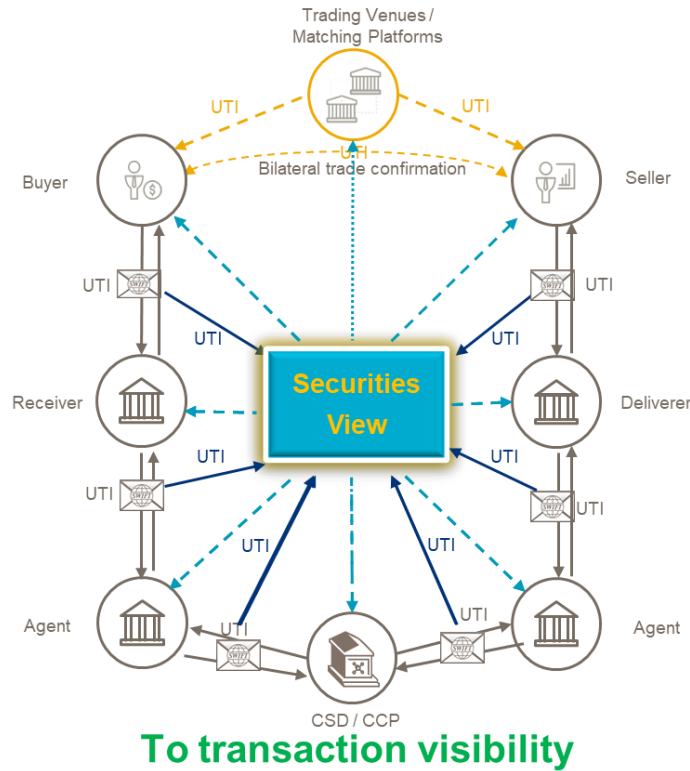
Trading Venues / Matching Platforms

UTI

UTI

UTI

Bilateral trade confirmation

Buyer

Seller

UTI

SWIFT

UTI

UTI

SWIFT

UTI

Securities View

Receiver

Deliverer

UTI

UTI

UTI

SWIFT

SWIFT

UTI

UTI

UTI

Agent

Agent

UTI

SWIFT

UTI

SWIFT

CSD / CCP

To transaction visibility